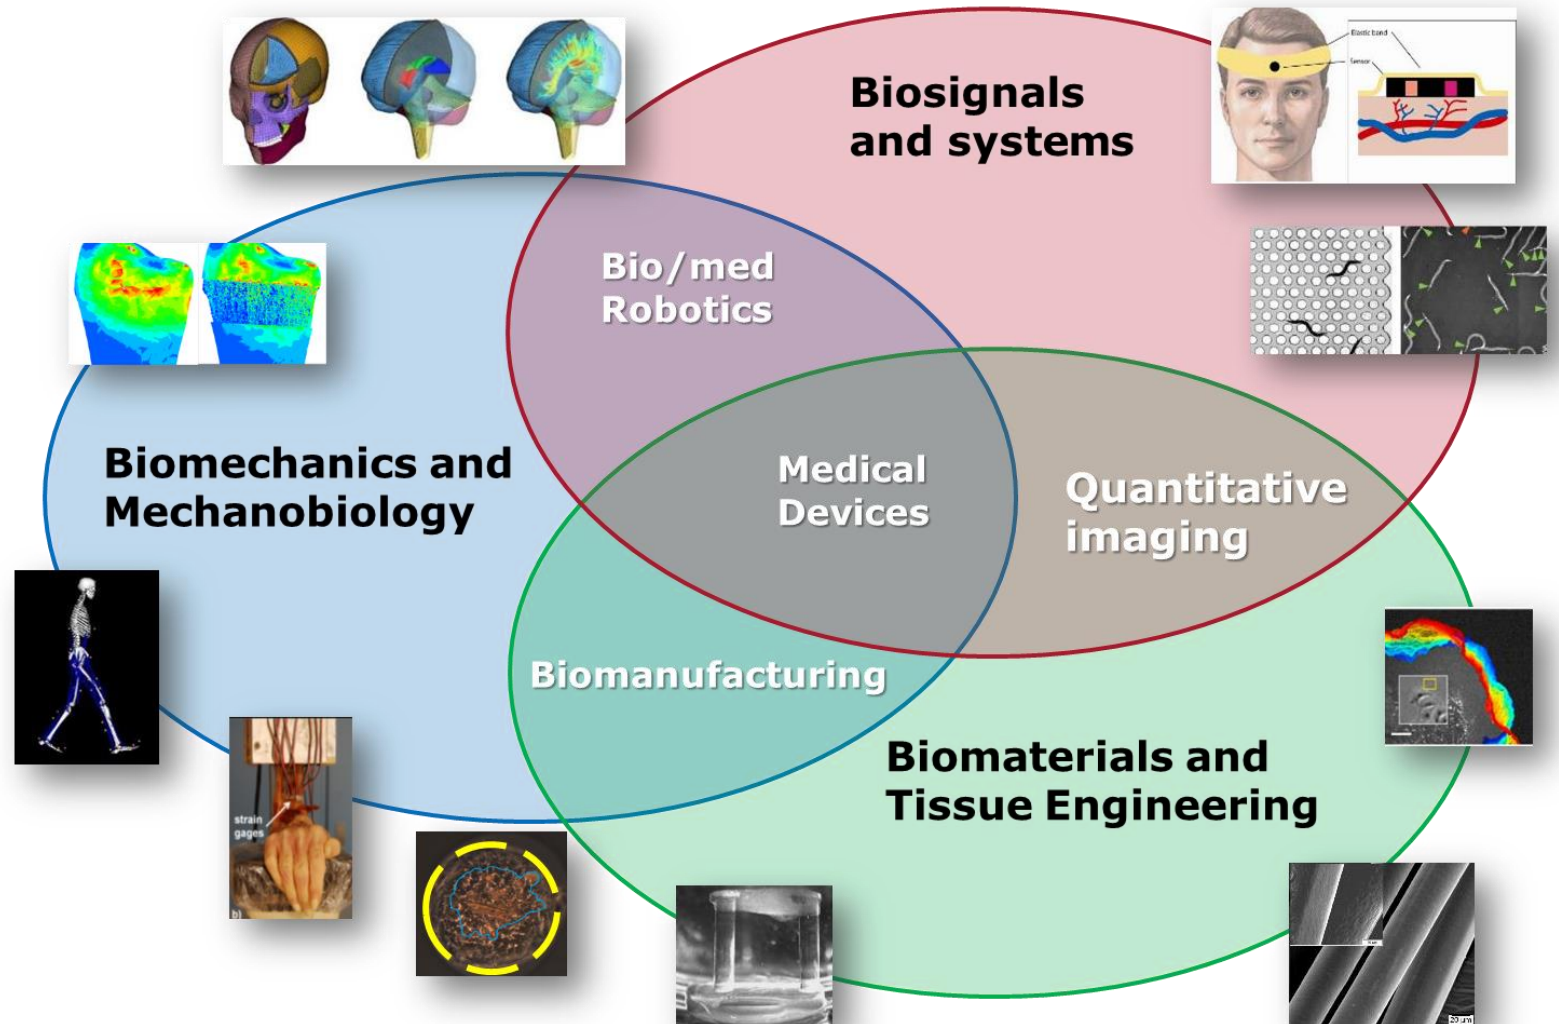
Biosignals and systems

Elastic band

Sensor

Bio/med Robotics

Biomechanics and Mechanobiology

Medical Devices

Quantitative imaging

Biomanufacturing

Biomaterials and Tissue Engineering

strain gages

b)